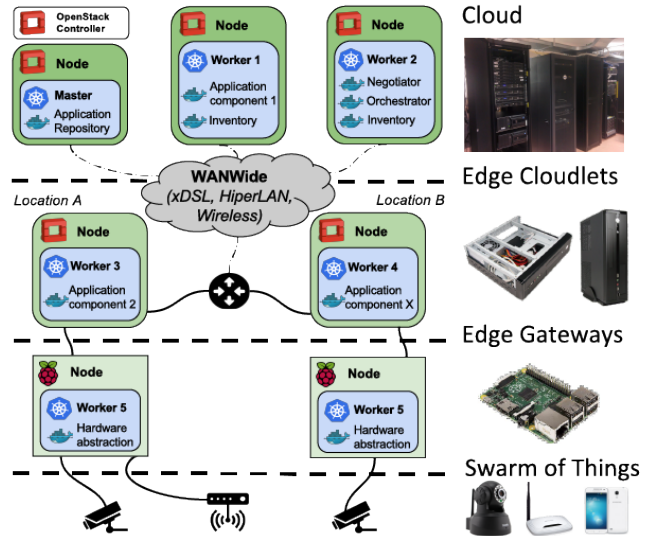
OpenStack Controller

Node

Master

Application Repository

Node

Worker 1

Application component 1

Inventory

Node

Worker 2

Negotiator

Orchestrator

Inventory

Cloud

WANWide (xDSL, HiperLAN, Wireless)

Edge Cloudlets

Location A

Location B

Node

Worker 3

Application component 2

Node

Worker 4

Application component X

Edge Gateways

Node

Worker 5

Hardware abstraction

Node

Worker 5

Hardware abstraction

Swarm of Things